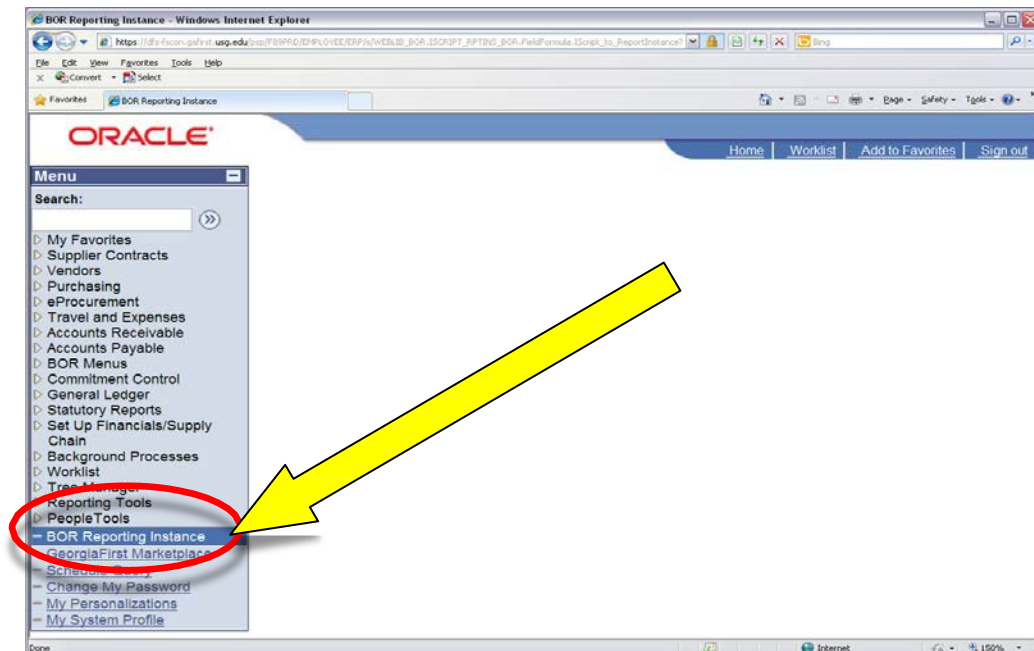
BOR Reporting Instance - Windows Internet Explorer

https://dfs-fscon.gafirst.usg.edu/psp/FS9PRD/EMPLOYEE/ERP/s/WEBLIB_BOR.ISCRIPT_RPTINS_BOR.FieldFormula.IScript_to_ReportInstance?

Bing

File Edit View Favorites Tools Help

Convert Select

Favorites BOR Reporting Instance

Page Safety Tools

ORACLE

Home Worklist Add to Favorites Sign out

Menu

Search:

My Favorites
Supplier Contracts
Vendors
Purchasing
eProcurement
Travel and Expenses
Accounts Receivable
Accounts Payable
BOR Menus
Commitment Control
General Ledger
Statutory Reports
Set Up Financials/Supply Chain
Background Processes
Worklist
Tree Manager
Reporting Tools
PeopleTools
BOR Reporting Instance
GeorgiaFirst Marketplace
Schedule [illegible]
Change My Password
My Personalizations
My System Profile

Done

Internet

150%